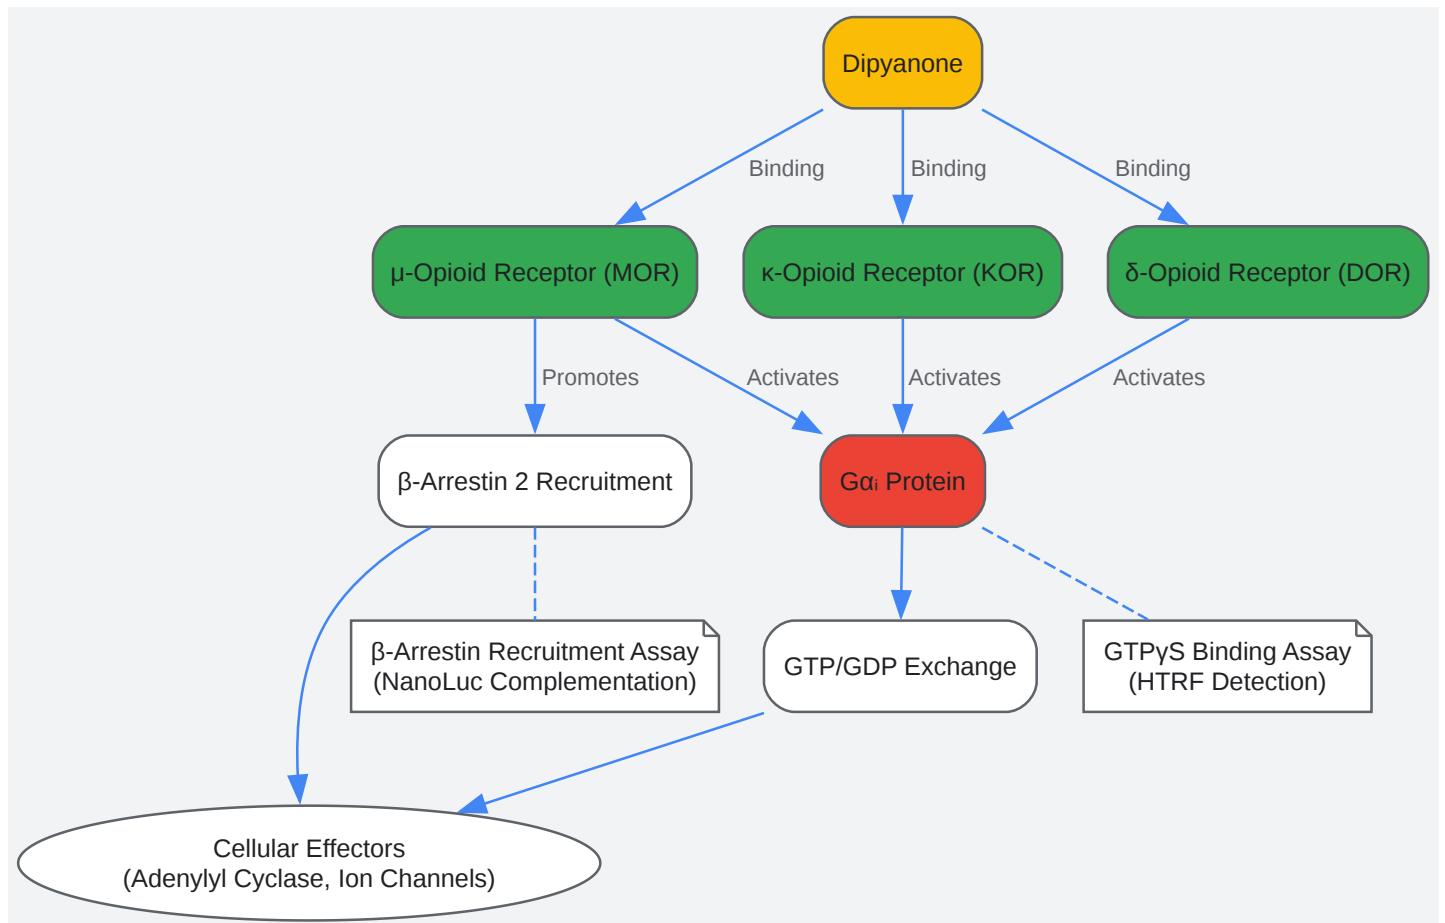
Dipyanone

Binding

Binding

Binding

μ-Opioid Receptor (MOR)

κ-Opioid Receptor (KOR)

δ-Opioid Receptor (DOR)

Promotes

Activates

Activates

Activates

β-Arrestin 2 Recruitment

Gαᵢ Protein

β-Arrestin Recruitment Assay (NanoLuc Complementation)

GTP/GDP Exchange

GTPγS Binding Assay (HTRF Detection)

Cellular Effectors (Adenylyl Cyclase, Ion Channels)